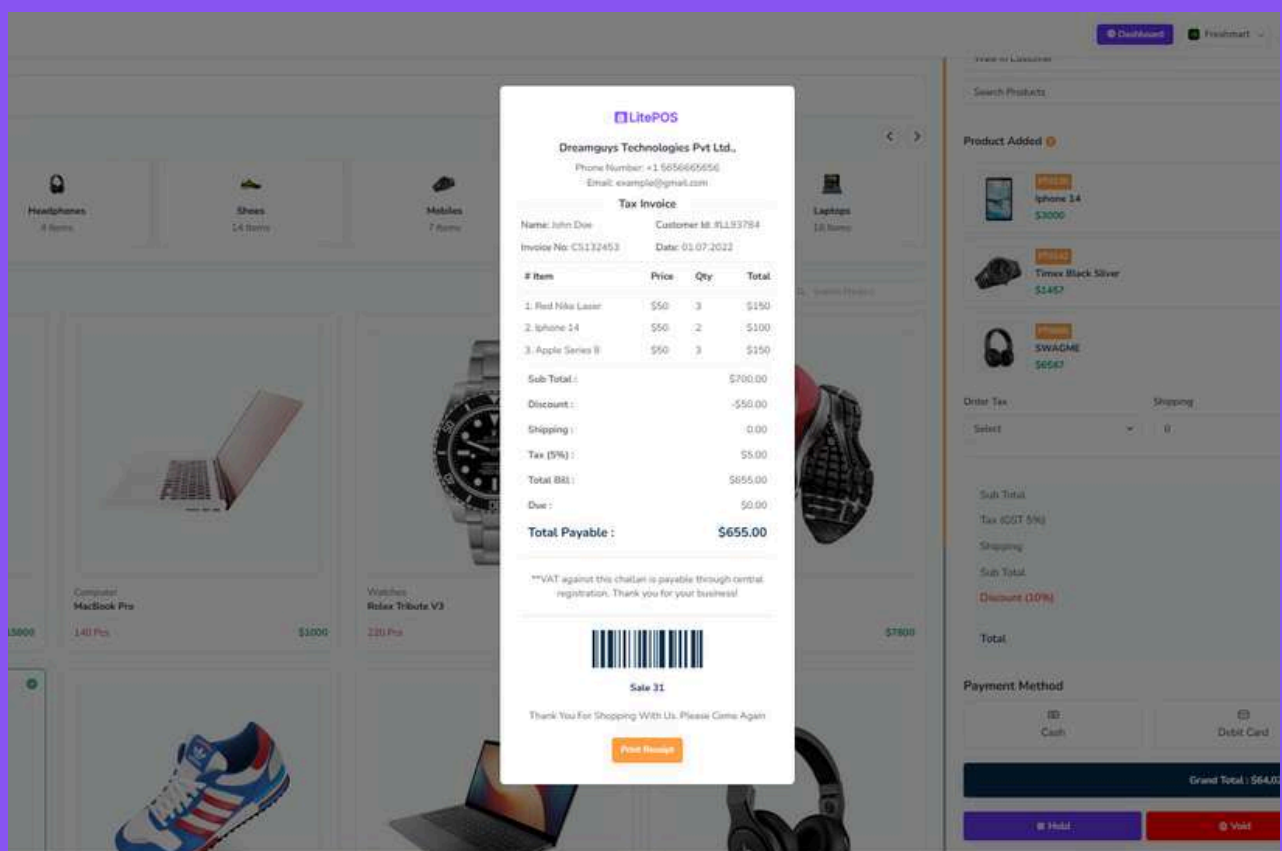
LitePOS

Dreamguys Technologies Pvt Ltd.,

Phone Number: +1 5656665656
Email: example@gmail.com

Tax Invoice

Name: John Doe Customer Id: #LL93784

Invoice No: CS132453 Date: 01.07.2022

| # Item | Price | Qty | Total |
|---|---|---|---|
| 1. Red Nike Laser | $50 | 3 | $150 |
| 2. Iphone 14 | $50 | 2 | $100 |
| 3. Apple Series 8 | $50 | 3 | $150 |

Sub Total : $700.00

Discount : -$50.00

Shipping : 0.00

Tax (5%) : $5.00

Total Bill : $655.00

Due : $0.00

Total Payable : $655.00

**VAT against this challan is payable through central registration. Thank you for your business!

Sale 31

Thank You For Shopping With Us. Please Come Again

Print Receipt

Dashboard Freshmart

Walk in Customer

Search Products

Product Added

PT0235
Iphone 14
$3000

PT0242
Timex Black Sliver
$1457

PT0005
SWAGME
$6587

Order Tax Shipping

Select 0

Sub Total

Tax (GST 5%)

Shipping

Sub Total

Discount (10%)

Total

Payment Method

Cash

Debit Card

Grand Total : $64.0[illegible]

Hold

Void

Headphones
4 Items

Shoes
14 Items

Mobiles
7 Items

Laptops
18 Items

Search Product

Computer
MacBook Pro
140 Pcs
$1000

Watches
Rolex Tribute V3
220 Pcs

$7800

$5000